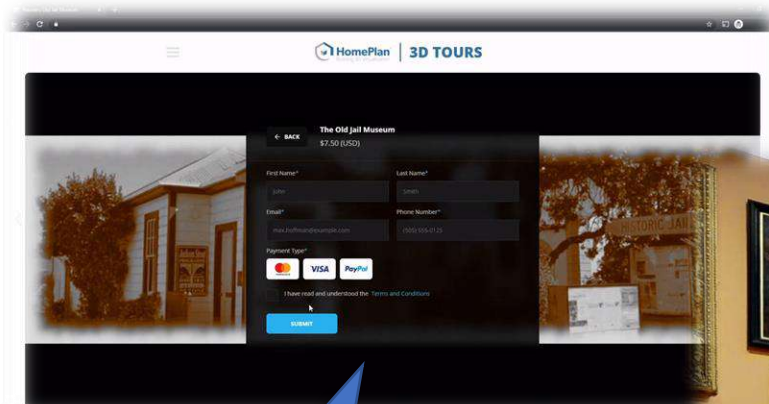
HomePlan | 3D TOURS

← BACK
The Old Jail Museum
$7.50 (USD)

First Name*
John

Last Name*
Smith

Email*
max.hoffman@example.com

Phone Number*
(555) 555-0125

Payment Type*
VISA
PayPal

I have read and understood the Terms and Conditions

SUBMIT

HISTORIC JAIL